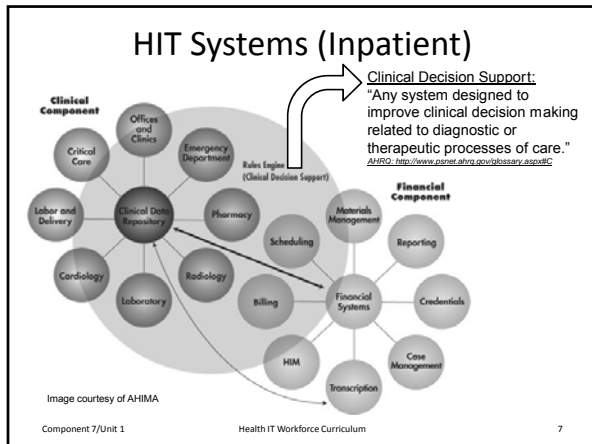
HIT Systems (Inpatient)

Clinical Decision Support:
"Any system designed to improve clinical decision making related to diagnostic or therapeutic processes of care."
AHRQ: http://www.psnet.ahrq.gov/glossary.aspx#C

Clinical Component

Offices and Clinics

Critical Care

Emergency Department

Rules Engine (Clinical Decision Support)

Labor and Delivery

Clinical Data Repository

Pharmacy

Financial Component

Materials Management

Scheduling

Reporting

Cardiology

Radiology

Billing

Financial Systems

Credentials

Laboratory

HIM

Case Management

Transcription

Image courtesy of AHIMA

Component 7/Unit 1

Health IT Workforce Curriculum

7